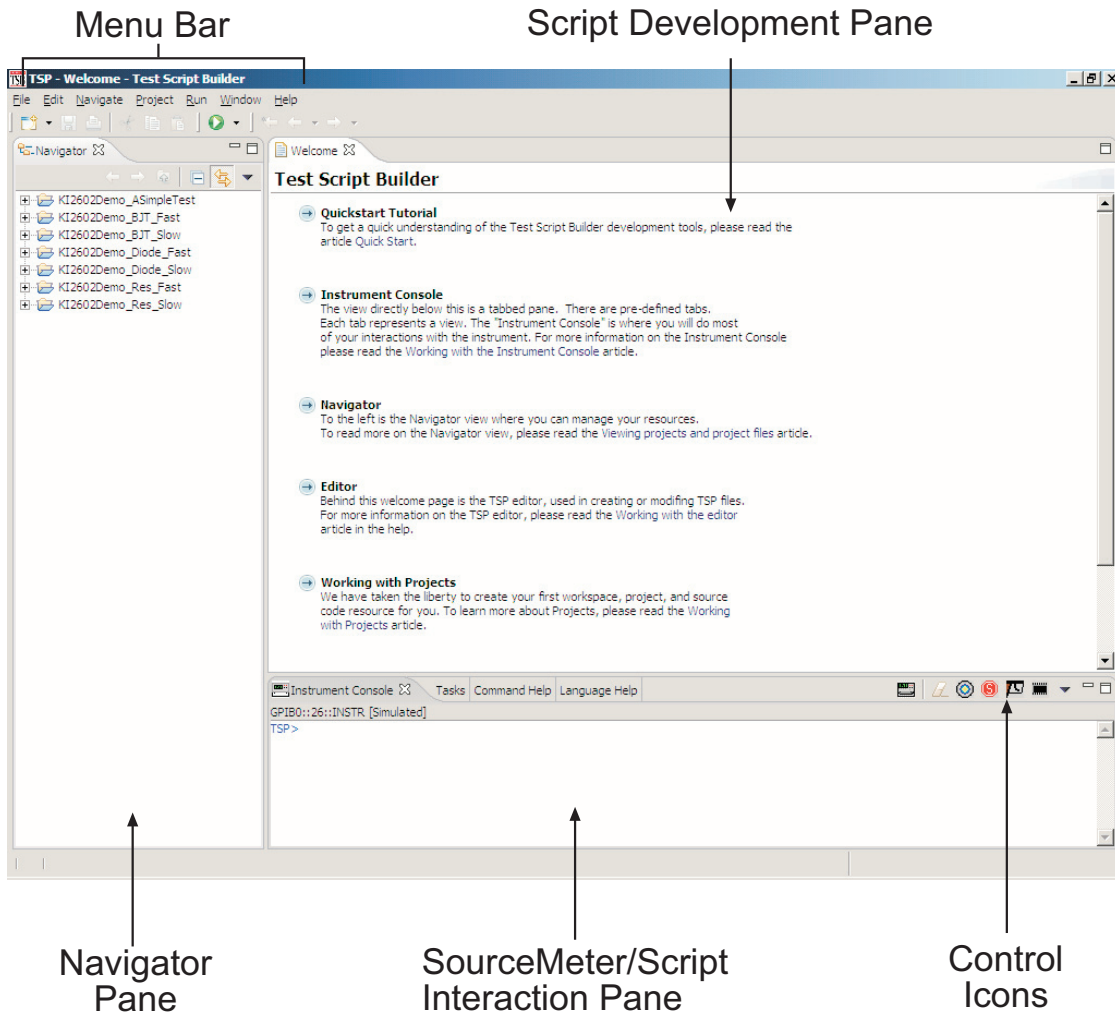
Menu Bar

Script Development Pane

TSP - Welcome - Test Script Builder

File Edit Navigate Project Run Window Help

Navigator

KI2602Demo_ASimpleTest
KI2602Demo_BJT_Fast
KI2602Demo_BJT_Slow
KI2602Demo_Diode_Fast
KI2602Demo_Diode_Slow
KI2602Demo_Res_Fast
KI2602Demo_Res_Slow

Welcome

Test Script Builder

Quickstart Tutorial
To get a quick understanding of the Test Script Builder development tools, please read the article Quick Start.

Instrument Console
The view directly below this is a tabbed pane. There are pre-defined tabs. Each tab represents a view. The "Instrument Console" is where you will do most of your interactions with the instrument. For more information on the Instrument Console please read the Working with the Instrument Console article.

Navigator
To the left is the Navigator view where you can manage your resources. To read more on the Navigator view, please read the Viewing projects and project files article.

Editor
Behind this welcome page is the TSP editor, used in creating or modifing TSP files. For more information on the TSP editor, please read the Working with the editor article in the help.

Working with Projects
We have taken the liberty to create your first workspace, project, and source code resource for you. To learn more about Projects, please read the Working with Projects article.

Instrument Console Tasks Command Help Language Help

GPIB0::26::INSTR [Simulated]

TSP>

Navigator Pane

SourceMeter/Script Interaction Pane

Control Icons